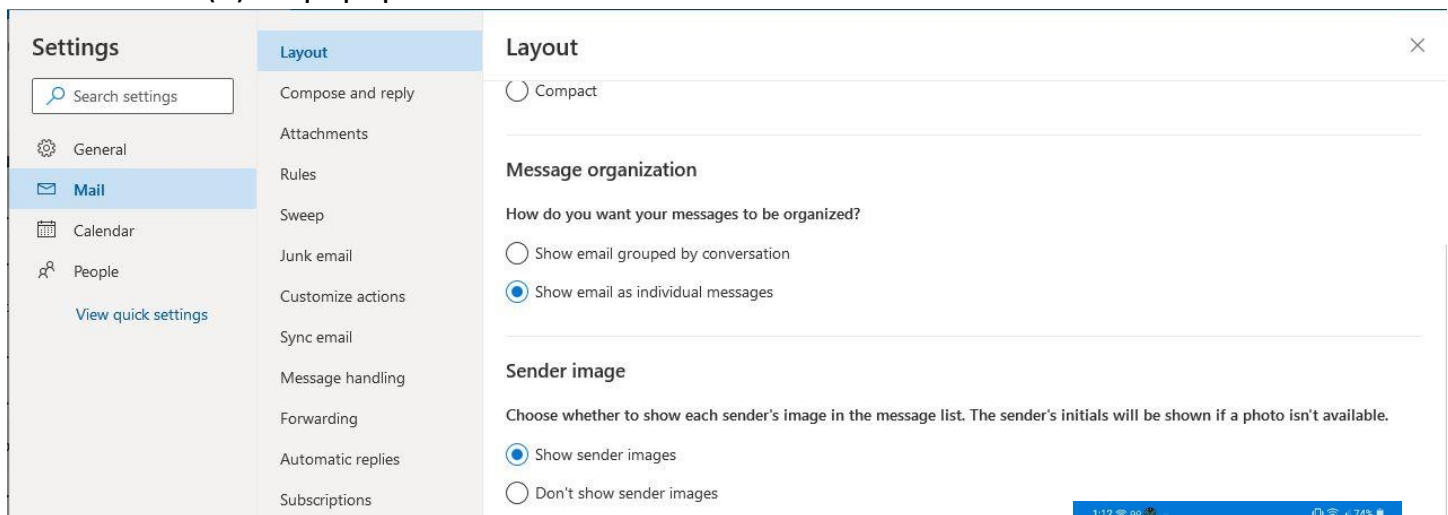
Settings

Search settings

General

Mail

Calendar

People

View quick settings

Layout

Compose and reply

Attachments

Rules

Sweep

Junk email

Customize actions

Sync email

Message handling

Forwarding

Automatic replies

Subscriptions

Layout

Compact

Message organization

How do you want your messages to be organized?

Show email grouped by conversation

Show email as individual messages

Sender image

Choose whether to show each sender's image in the message list. The sender's initials will be shown if a photo isn't available.

Show sender images

Don't show sender images

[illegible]